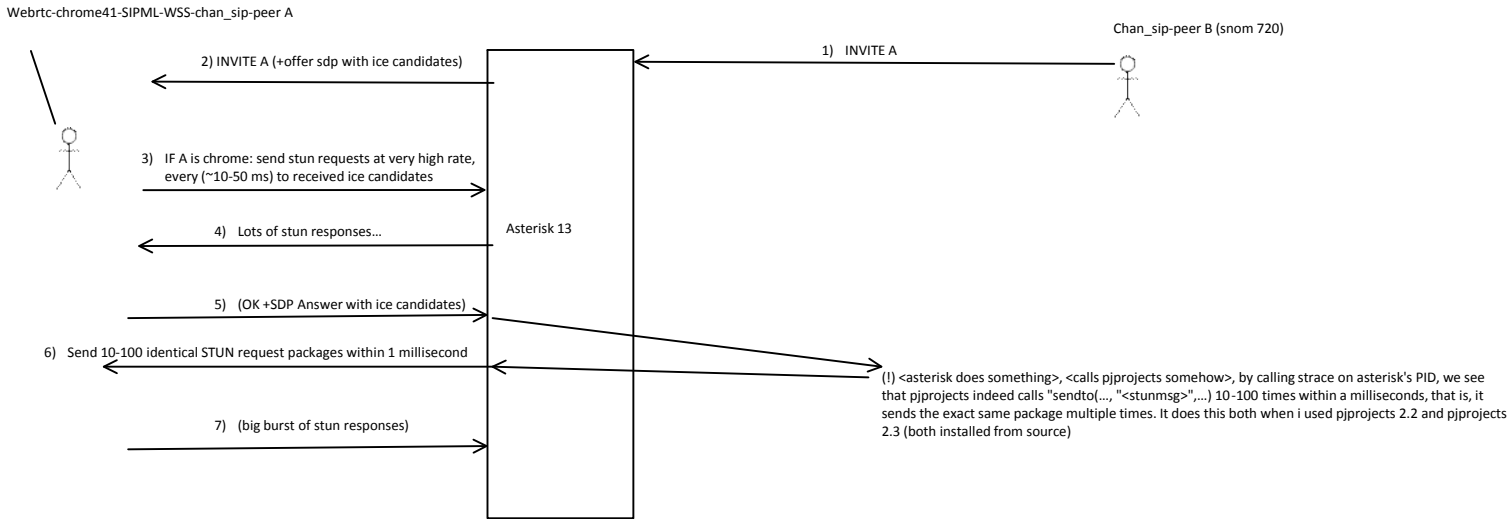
Webrtc-chrome41-SIPML-WSS-chan_sip-peer A

Chan_sip-peer B (snom 720)

1) INVITE A

2) INVITE A (+offer sdp with ice candidates)

3) IF A is chrome: send stun requests at very high rate, every (~10-50 ms) to received ice candidates

4) Lots of stun responses…

Asterisk 13

5) (OK +SDP Answer with ice candidates)

6) Send 10-100 identical STUN request packages within 1 millisecond

(!) <asterisk does something>, <calls pjprojects somehow>, by calling strace on asterisk's PID, we see that pjprojects indeed calls "sendto(…, "<stunmsg>",…) 10-100 times within a milliseconds, that is, it sends the exact same package multiple times. It does this both when i used pjprojects 2.2 and pjprojects 2.3 (both installed from source)

7) (big burst of stun responses)